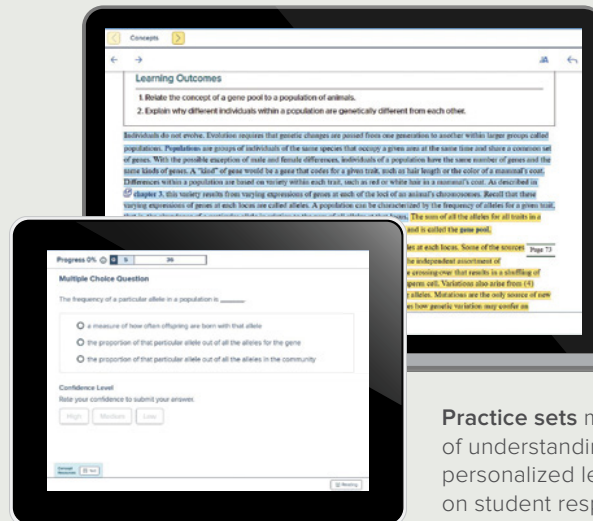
Concepts

Learning Outcomes

1. Relate the concept of a gene pool to a population of animals.

2. Explain why different individuals within a population are genetically different from each other.

Individuals do not evolve. Evolution requires that genetic changes are passed from one generation to another within larger groups called populations. Populations are groups of individuals of the same species that occupy a given area at the same time and share a common set of genes. With the possible exception of male and female differences, individuals of a population have the same number of genes and the same kinds of genes. A "kind" of gene would be a gene that codes for a given trait, such as hair length or the color of a mammal's coat. Differences within a population are based on variety within each trait, such as red or white hair in a mammal's coat. As described in chapter 3, this variety results from varying expressions of genes at each of the loci of an animal's chromosomes. Recall that these varying expressions of genes at each locus are called alleles. A population can be characterized by the frequency of alleles for a given trait, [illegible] The sum of all the alleles for all traits in a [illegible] and is called the gene pool.

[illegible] les at each locus. Some of the sources Page 73 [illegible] e independent assortment of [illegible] crossing-over that results in a shuffling of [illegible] perm cell. Variations also arise from (4) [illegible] alleles. Mutations are the only source of new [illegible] es how genetic variation may confer an

Progress 0% 0 5 36

Multiple Choice Question

The frequency of a particular allele in a population is ______

a measure of how often offspring are born with that allele

the proportion of that particular allele out of all the alleles for the gene

the proportion of that particular allele out of all the alleles in the community

Confidence Level

Rate your confidence to submit your answer.

High Medium Low

Reading

Practice sets m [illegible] of understandin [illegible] personalized le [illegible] on student resp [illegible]